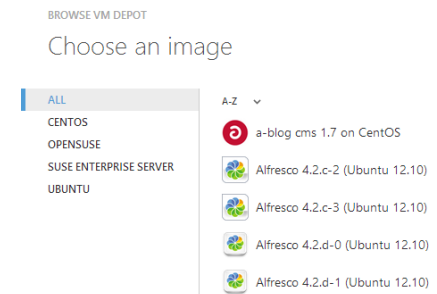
BROWSE VM DEPOT

Choose an image

ALL
CENTOS
OPENSUSE
SUSE ENTERPRISE SERVER
UBUNTU

A-Z

a-blog cms 1.7 on CentOS
Alfresco 4.2.c-2 (Ubuntu 12.10)
Alfresco 4.2.c-3 (Ubuntu 12.10)
Alfresco 4.2.d-0 (Ubuntu 12.10)
Alfresco 4.2.d-1 (Ubuntu 12.10)